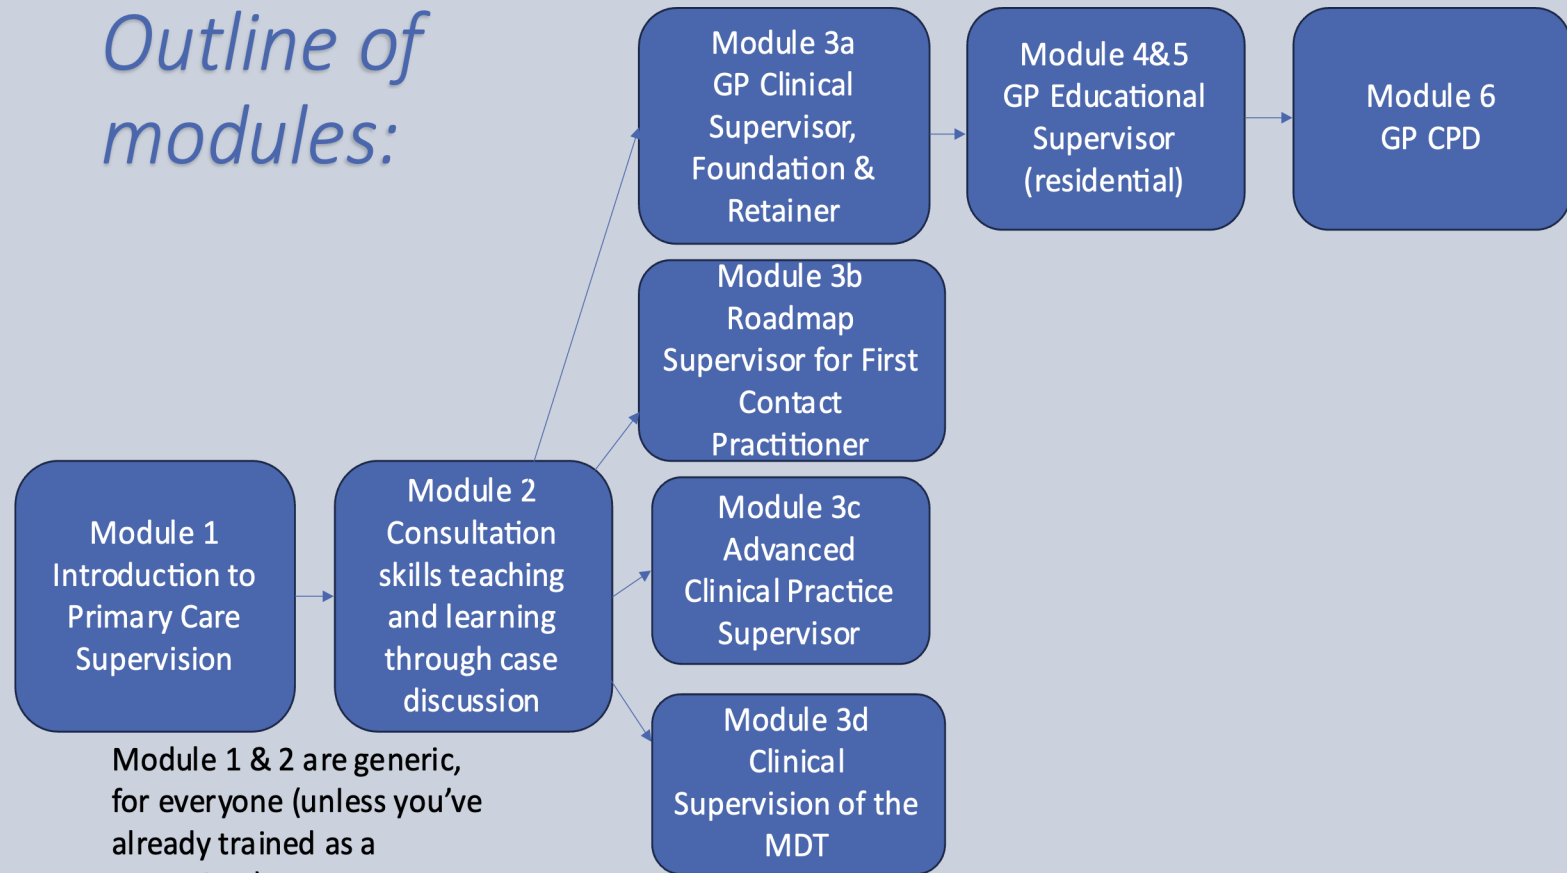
Outline of modules:

Module 3a
GP Clinical Supervisor, Foundation & Retainer

Module 4&5
GP Educational Supervisor (residential)

Module 6
GP CPD

Module 3b
Roadmap Supervisor for First Contact Practitioner

Module 1
Introduction to Primary Care Supervision

Module 2
Consultation skills teaching and learning through case discussion

Module 3c
Advanced Clinical Practice Supervisor

Module 3d
Clinical Supervision of the MDT

Module 1 & 2 are generic, for everyone (unless you've already trained as a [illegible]